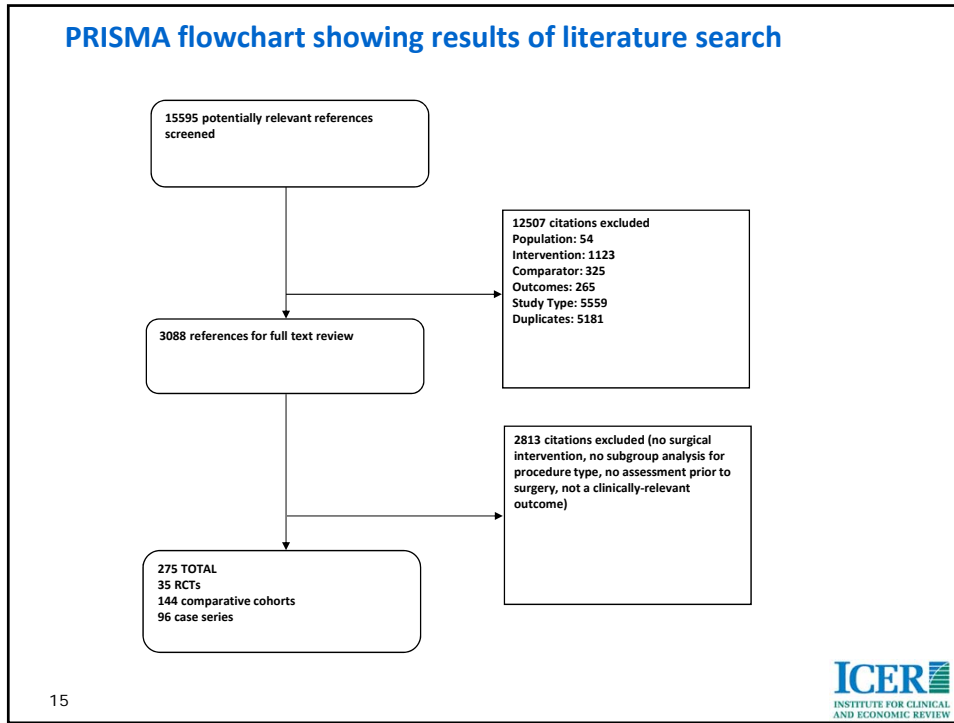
PRISMA flowchart showing results of literature search

15595 potentially relevant references screened

12507 citations excluded
Population: 54
Intervention: 1123
Comparator: 325
Outcomes: 265
Study Type: 5559
Duplicates: 5181

3088 references for full text review

2813 citations excluded (no surgical intervention, no subgroup analysis for procedure type, no assessment prior to surgery, not a clinically-relevant outcome)

275 TOTAL
35 RCTs
144 comparative cohorts
96 case series

15

ICER
INSTITUTE FOR CLINICAL AND ECONOMIC REVIEW